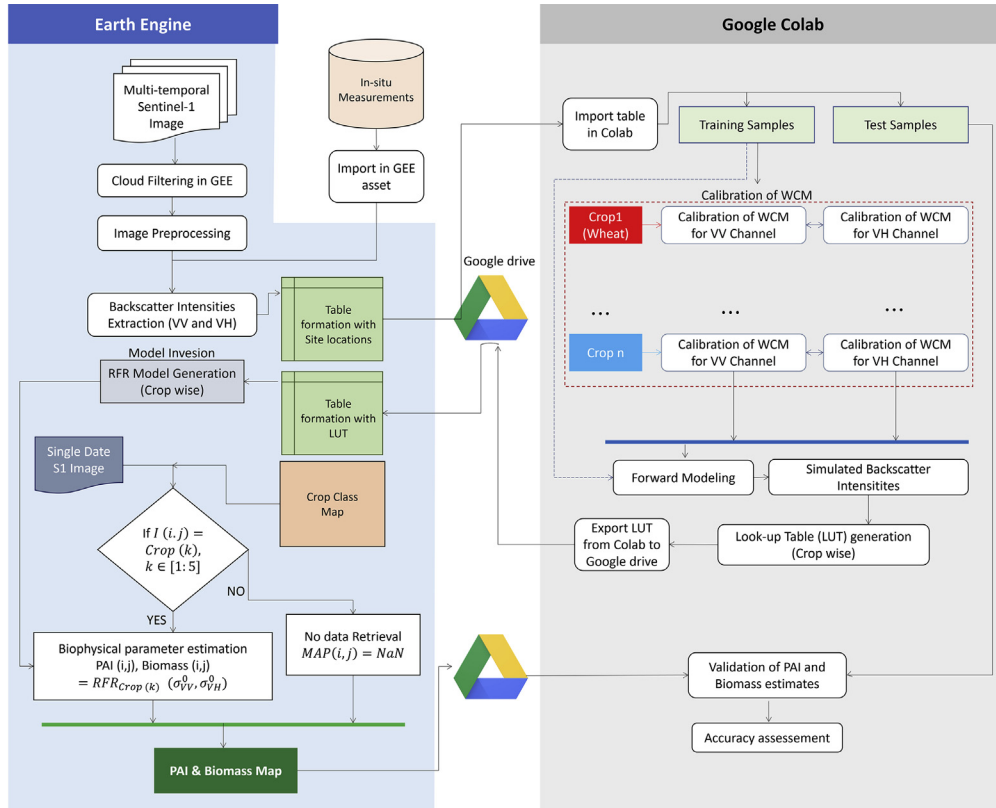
Earth Engine

Multi-temporal Sentinel-1 Image

In-situ Measurements

Cloud Filtering in GEE

Import in GEE asset

Image Preprocessing

Backscatter Intensities Extraction (VV and VH)

Table formation with Site locations

Model Invesion

RFR Model Generation (Crop wise)

Table formation with LUT

Single Date S1 Image

Crop Class Map

If $I\ (i.j) = Crop\ (k),$ $k \in [1{:}5]$

NO

YES

Biophysical parameter estimation PAI (i,j), Biomass (i,j) $= RFR_{Crop\ (k)}\ (\sigma^0_{VV}, \sigma^0_{VH})$

No data Retrieval $MAP(i,j) = NaN$

PAI & Biomass Map

Google drive

Google Colab

Import table in Colab

Training Samples

Test Samples

Calibration of WCM

Crop1 (Wheat)

Calibration of WCM for VV Channel

Calibration of WCM for VH Channel

...

...

...

Crop n

Calibration of WCM for VV Channel

Calibration of WCM for VH Channel

Forward Modeling

Simulated Backscatter Intensitites

Export LUT from Colab to Google drive

Look-up Table (LUT) generation (Crop wise)

Validation of PAI and Biomass estimates

Accuracy assessement